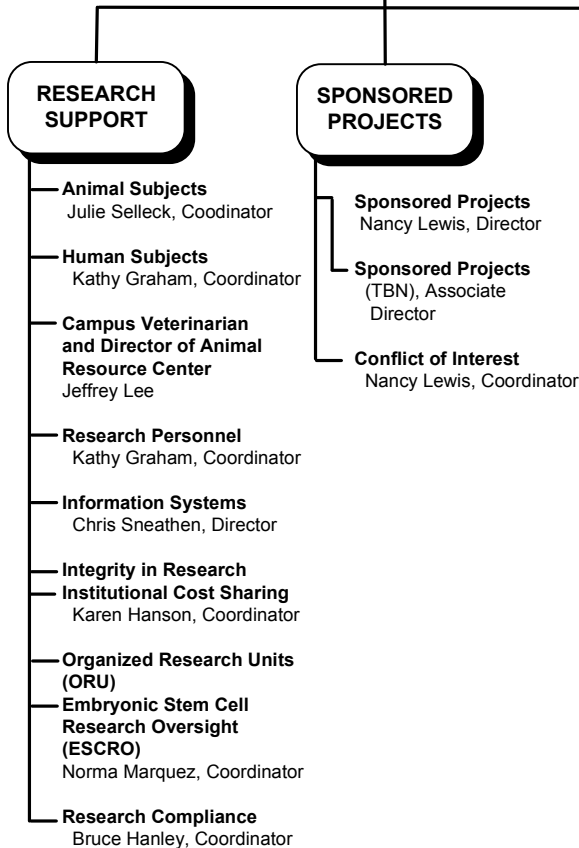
RESEARCH SUPPORT

SPONSORED PROJECTS

Animal Subjects
Julie Selleck, Coodinator

Human Subjects
Kathy Graham, Coordinator

Campus Veterinarian and Director of Animal Resource Center
Jeffrey Lee

Research Personnel
Kathy Graham, Coordinator

Information Systems
Chris Sneathen, Director

Integrity in Research
Institutional Cost Sharing
Karen Hanson, Coordinator

Organized Research Units (ORU)
Embryonic Stem Cell Research Oversight (ESCRO)
Norma Marquez, Coordinator

Research Compliance
Bruce Hanley, Coordinator

Sponsored Projects
Nancy Lewis, Director

Sponsored Projects
(TBN), Associate Director

Conflict of Interest
Nancy Lewis, Coordinator